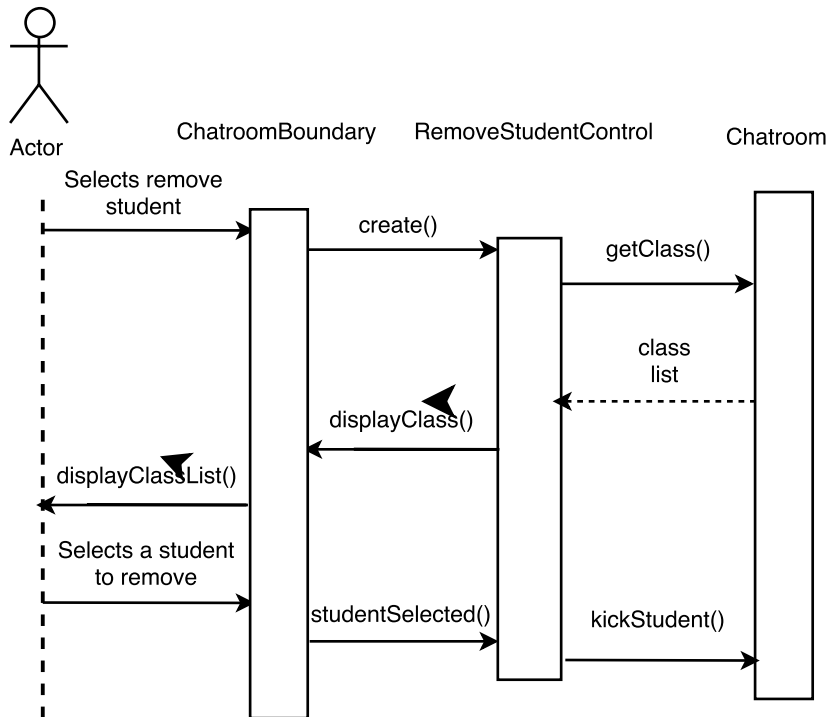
Actor

ChatroomBoundary

RemoveStudentControl

Chatroom

Selects remove student

create()

getClass()

class list

displayClass()

displayClassList()

Selects a student to remove

studentSelected()

kickStudent()